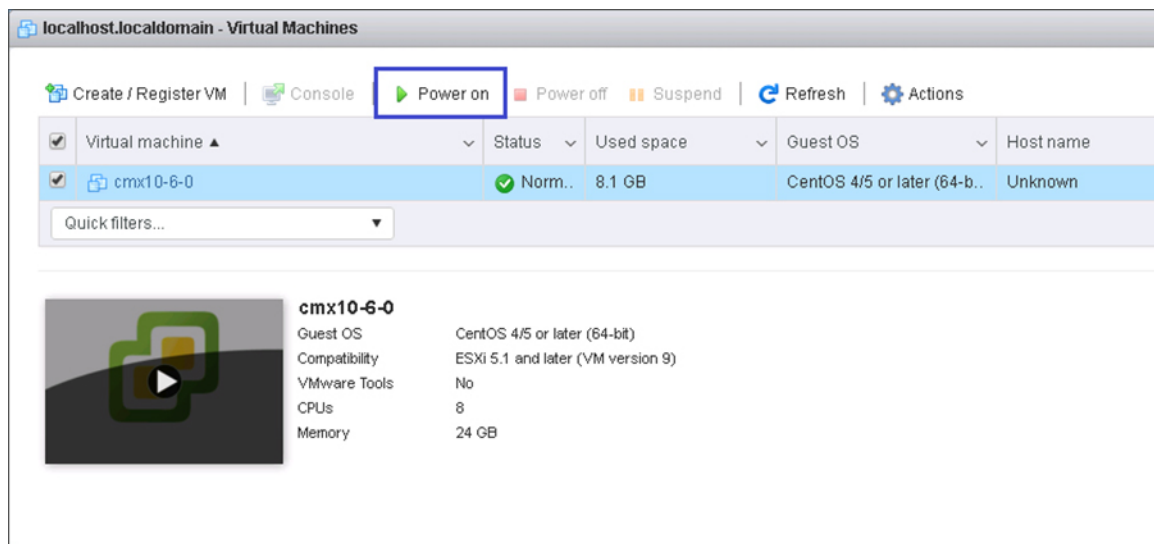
localhost.localdomain - Virtual Machines

Create / Register VM | Console | Power on | Power off | Suspend | Refresh | Actions

| Virtual machine ▲ | Status | Used space | Guest OS | Host name |
|---|---|---|---|---|
| cmx10-6-0 | Norm.. | 8.1 GB | CentOS 4/5 or later (64-b.. | Unknown |

Quick filters...

cmx10-6-0
Guest OS CentOS 4/5 or later (64-bit)
Compatibility ESXi 5.1 and later (VM version 9)
VMware Tools No
CPUs 8
Memory 24 GB